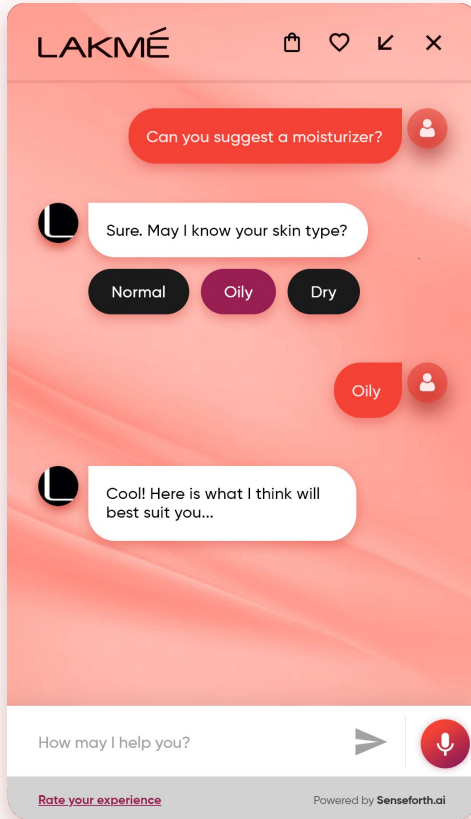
LAKMÉ

Can you suggest a moisturizer?

Sure. May I know your skin type?

Normal

Oily

Dry

Oily

Cool! Here is what I think will best suit you...

How may I help you?

Rate your experience

Powered by Senseforth.ai